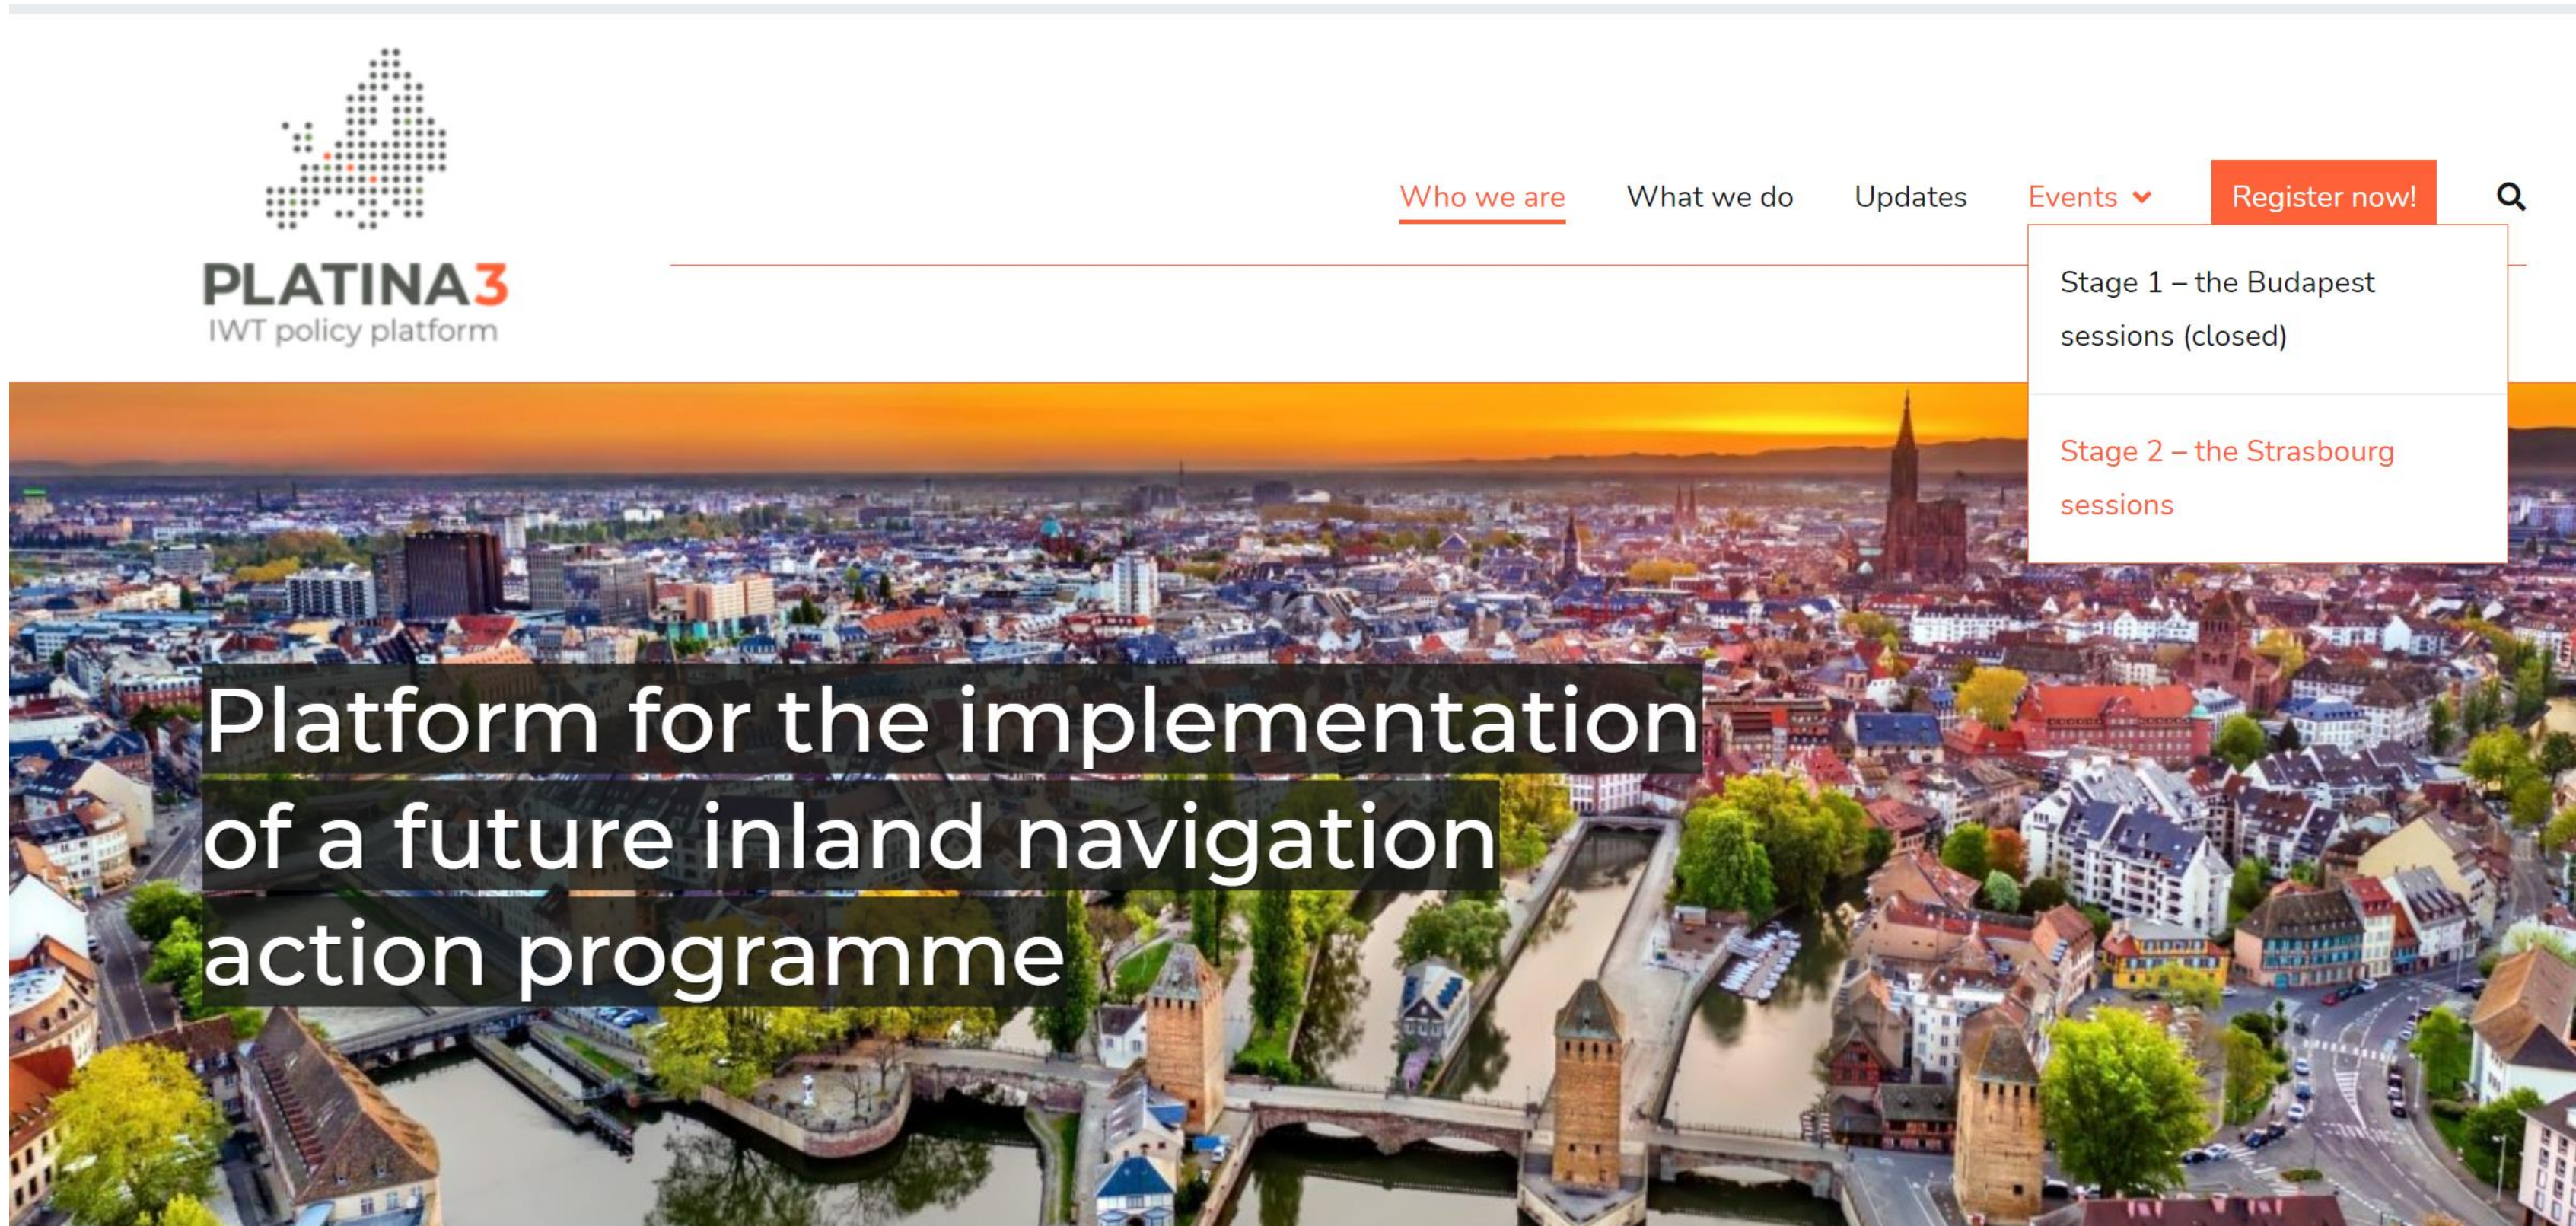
PLATINA3
IWT policy platform

Who we are What we do Updates Events Register now!

Stage 1 – the Budapest sessions (closed)

Stage 2 – the Strasbourg sessions

Platform for the implementation of a future inland navigation action programme